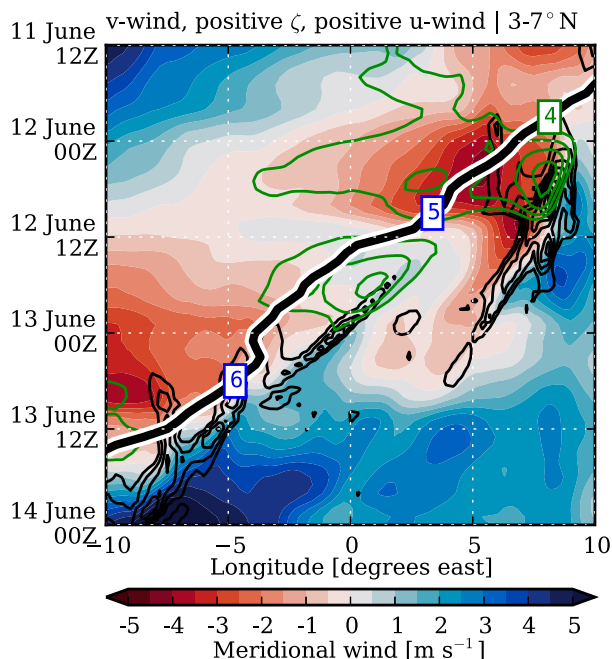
v-wind, positive $\zeta$, positive u-wind | 3-7$^\circ$N

11 June 12Z
12 June 00Z
12 June 12Z
13 June 00Z
13 June 12Z
14 June 00Z

4
5
6

−10
−5
0
5
10
Longitude [degrees east]

-5
-4
-3
-2
-1
0
1
2
3
4
5
Meridional wind [m s$^{-1}$]